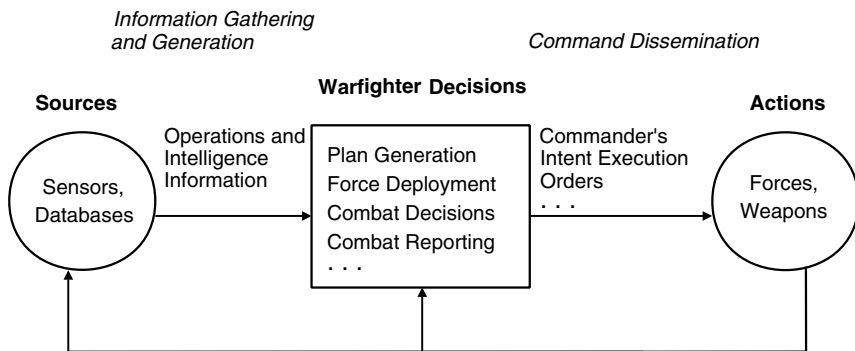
Information Gathering and Generation

Command Dissemination

Warfighter Decisions

Sources

Actions

Sensors, Databases

Operations and Intelligence Information

Plan Generation
Force Deployment
Combat Decisions
Combat Reporting
. . .

Commander's Intent Execution Orders
. . .

Forces, Weapons